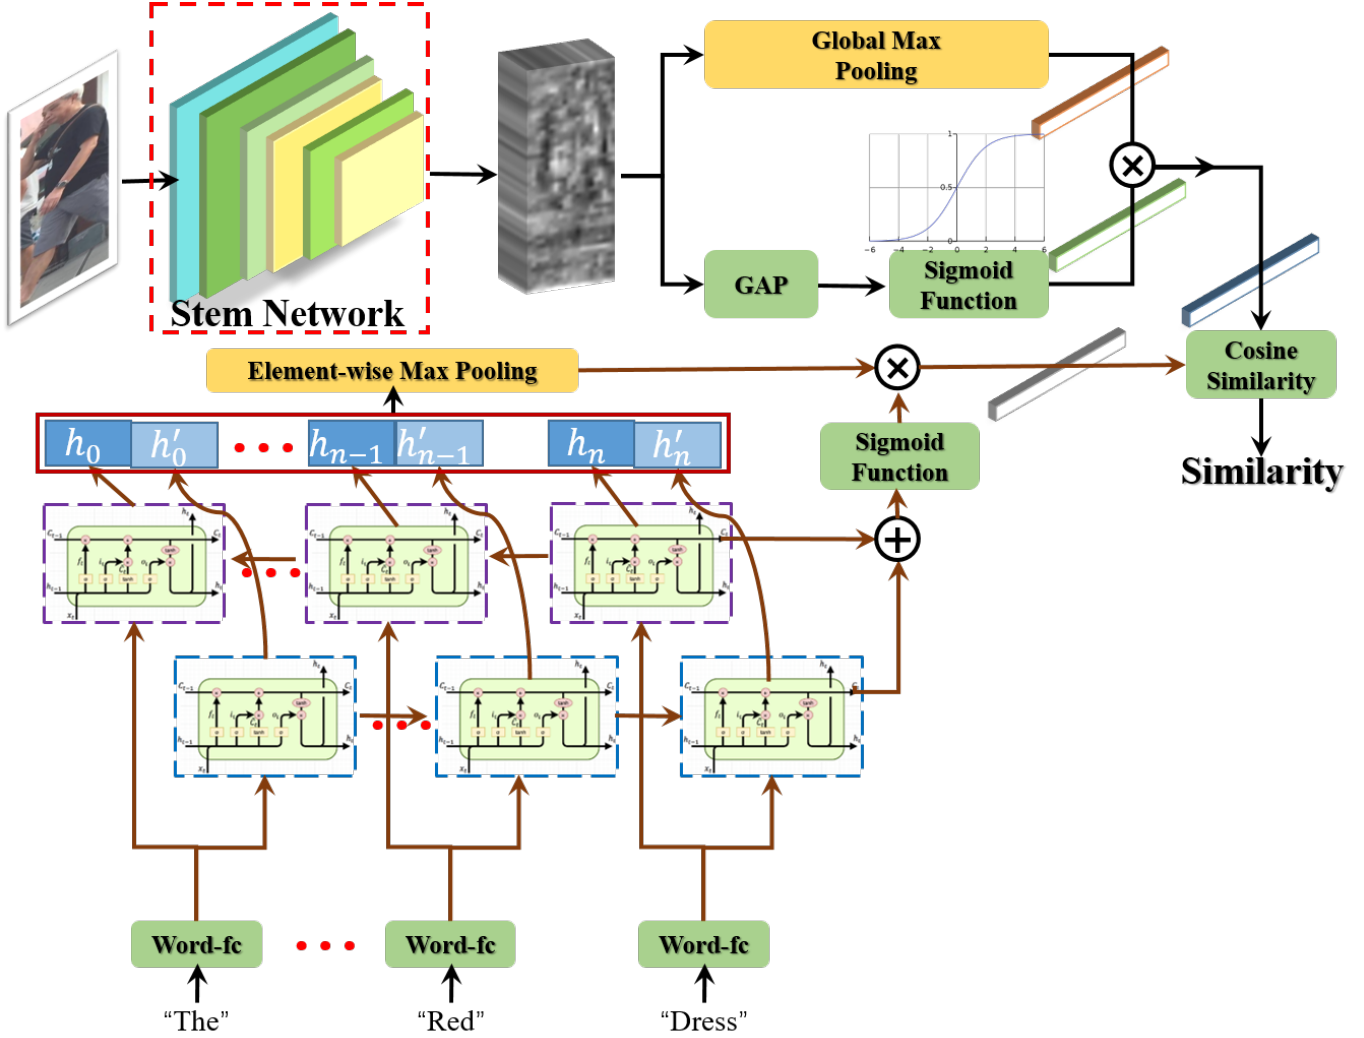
Stem Network

Global Max Pooling

GAP

Sigmoid Function

Cosine Similarity

Similarity

Element-wise Max Pooling

Sigmoid Function

$h_0$ $h'_0$ $h_{n-1}$ $h'_{n-1}$ $h_n$ $h'_n$

Word-fc

Word-fc

Word-fc

“The”

“Red”

“Dress”